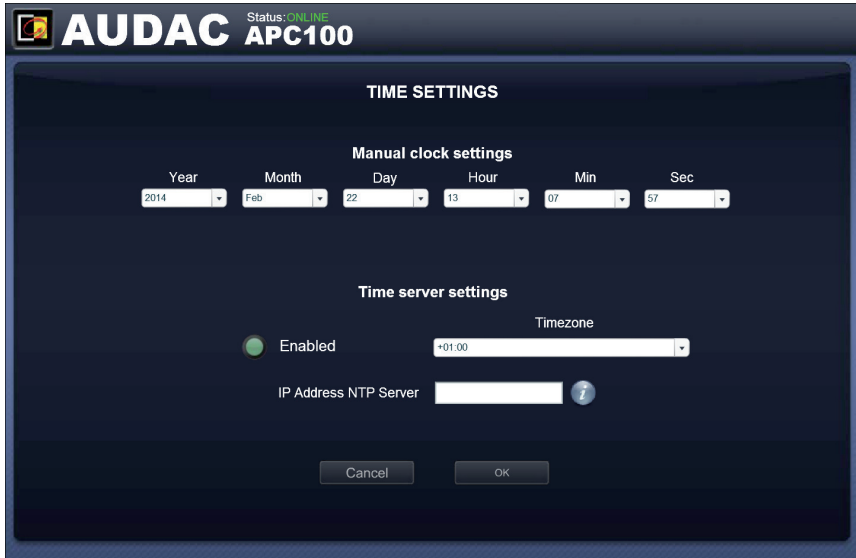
AUDAC Status: ONLINE APC100

TIME SETTINGS

Manual clock settings

| Year | Month | Day | Hour | Min | Sec |
|---|---|---|---|---|---|
| 2014 | Feb | 22 | 13 | 07 | 57 |

Time server settings

Enabled

Timezone

+01:00

IP Address NTP Server

Cancel

OK